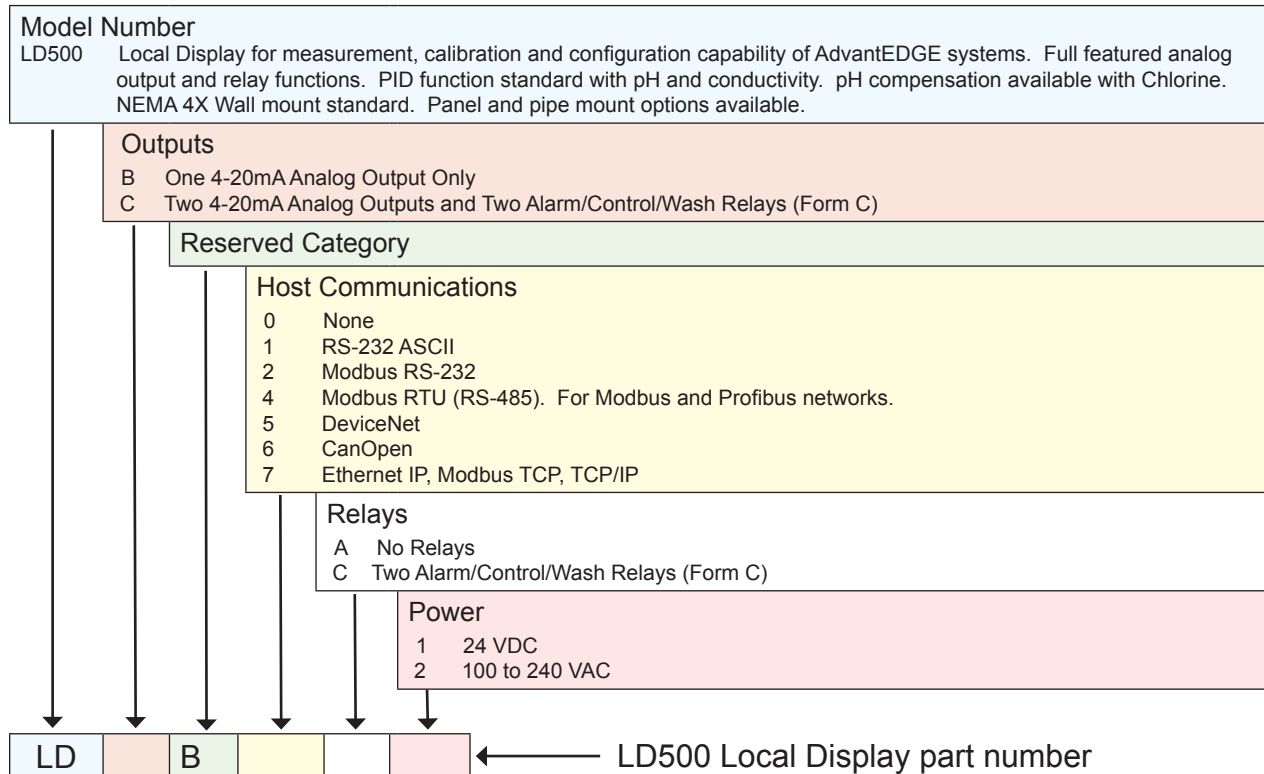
Model Number
LD500 Local Display for measurement, calibration and configuration capability of AdvantEDGE systems. Full featured analog output and relay functions. PID function standard with pH and conductivity. pH compensation available with Chlorine. NEMA 4X Wall mount standard. Panel and pipe mount options available.

Outputs
B One 4-20mA Analog Output Only
C Two 4-20mA Analog Outputs and Two Alarm/Control/Wash Relays (Form C)

Reserved Category

Host Communications
0 None
1 RS-232 ASCII
2 Modbus RS-232
4 Modbus RTU (RS-485). For Modbus and Profibus networks.
5 DeviceNet
6 CanOpen
7 Ethernet IP, Modbus TCP, TCP/IP

Relays
A No Relays
C Two Alarm/Control/Wash Relays (Form C)

Power
1 24 VDC
2 100 to 240 VAC

| LD | | B | | | |
|---|---|---|---|---|---|

LD500 Local Display part number